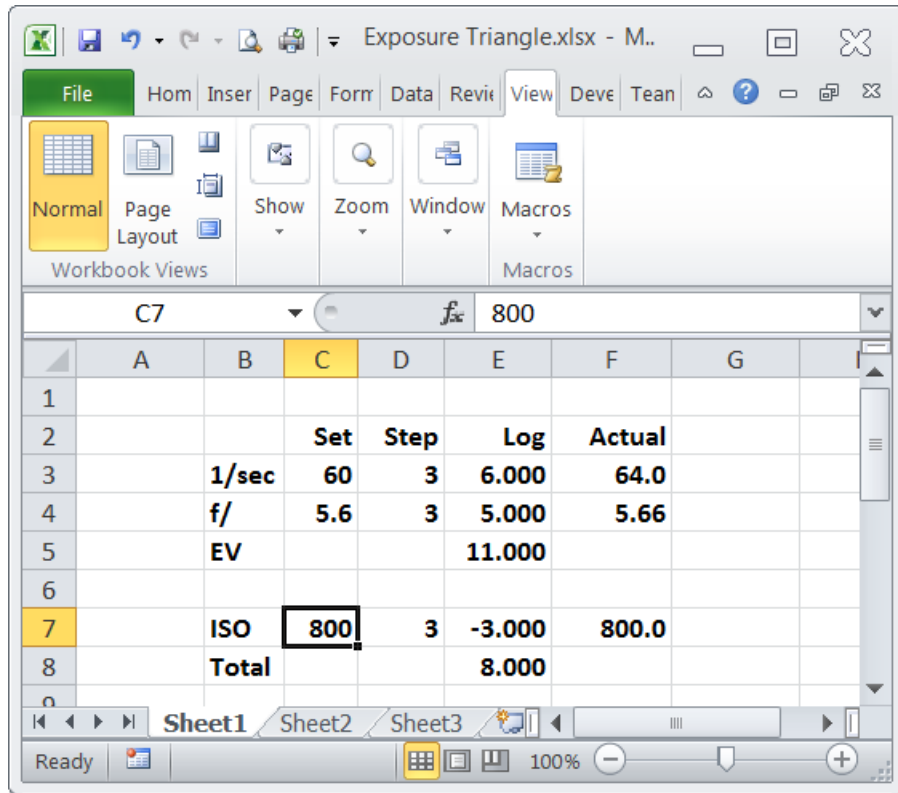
Exposure Triangle.xlsx - M..

File | Hom | Inser | Page | Form | Data | Revie | View | Deve | Team

Normal | Page Layout | Show | Zoom | Window | Macros

Workbook Views | Macros

C7 | $f_x$ | 800

| | A | B | C | D | E | F | G |
|---|---|---|---|---|---|---|---|
| 1 | | | | | | | |
| 2 | | | Set | Step | Log | Actual | |
| 3 | | 1/sec | 60 | 3 | 6.000 | 64.0 | |
| 4 | | f/ | 5.6 | 3 | 5.000 | 5.66 | |
| 5 | | EV | | | 11.000 | | |
| 6 | | | | | | | |
| 7 | | ISO | 800 | 3 | -3.000 | 800.0 | |
| 8 | | Total | | | 8.000 | | |

Sheet1 | Sheet2 | Sheet3

Ready | 100%